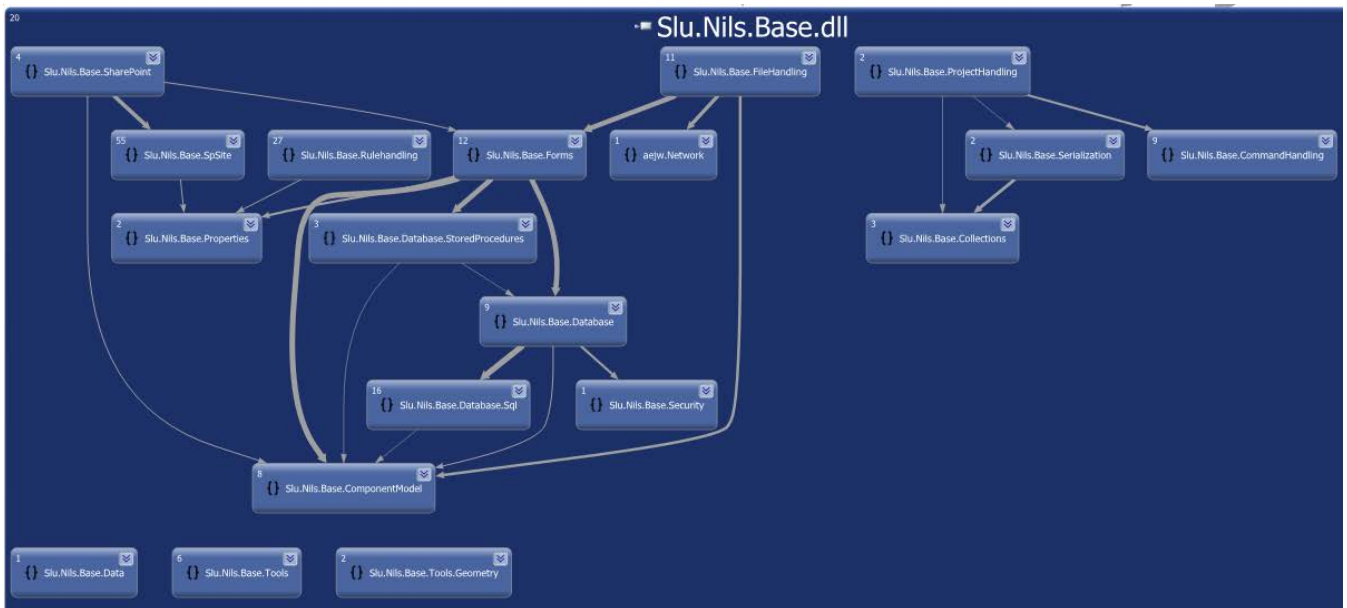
20

Slu.Nils.Base.dll

4
{} Slu.Nils.Base.SharePoint

11
{} Slu.Nils.Base.FileHandling

2
{} Slu.Nils.Base.ProjectHandling

55
{} Slu.Nils.Base.SpSite

27
{} Slu.Nils.Base.Rulehandling

12
{} Slu.Nils.Base.Forms

1
{} aejw.Network

2
{} Slu.Nils.Base.Serialization

9
{} Slu.Nils.Base.CommandHandling

2
{} Slu.Nils.Base.Properties

3
{} Slu.Nils.Base.Database.StoredProcedures

3
{} Slu.Nils.Base.Collections

9
{} Slu.Nils.Base.Database

16
{} Slu.Nils.Base.Database.Sql

1
{} Slu.Nils.Base.Security

8
{} Slu.Nils.Base.ComponentModel

1
{} Slu.Nils.Base.Data

6
{} Slu.Nils.Base.Tools

2
{} Slu.Nils.Base.Tools.Geometry